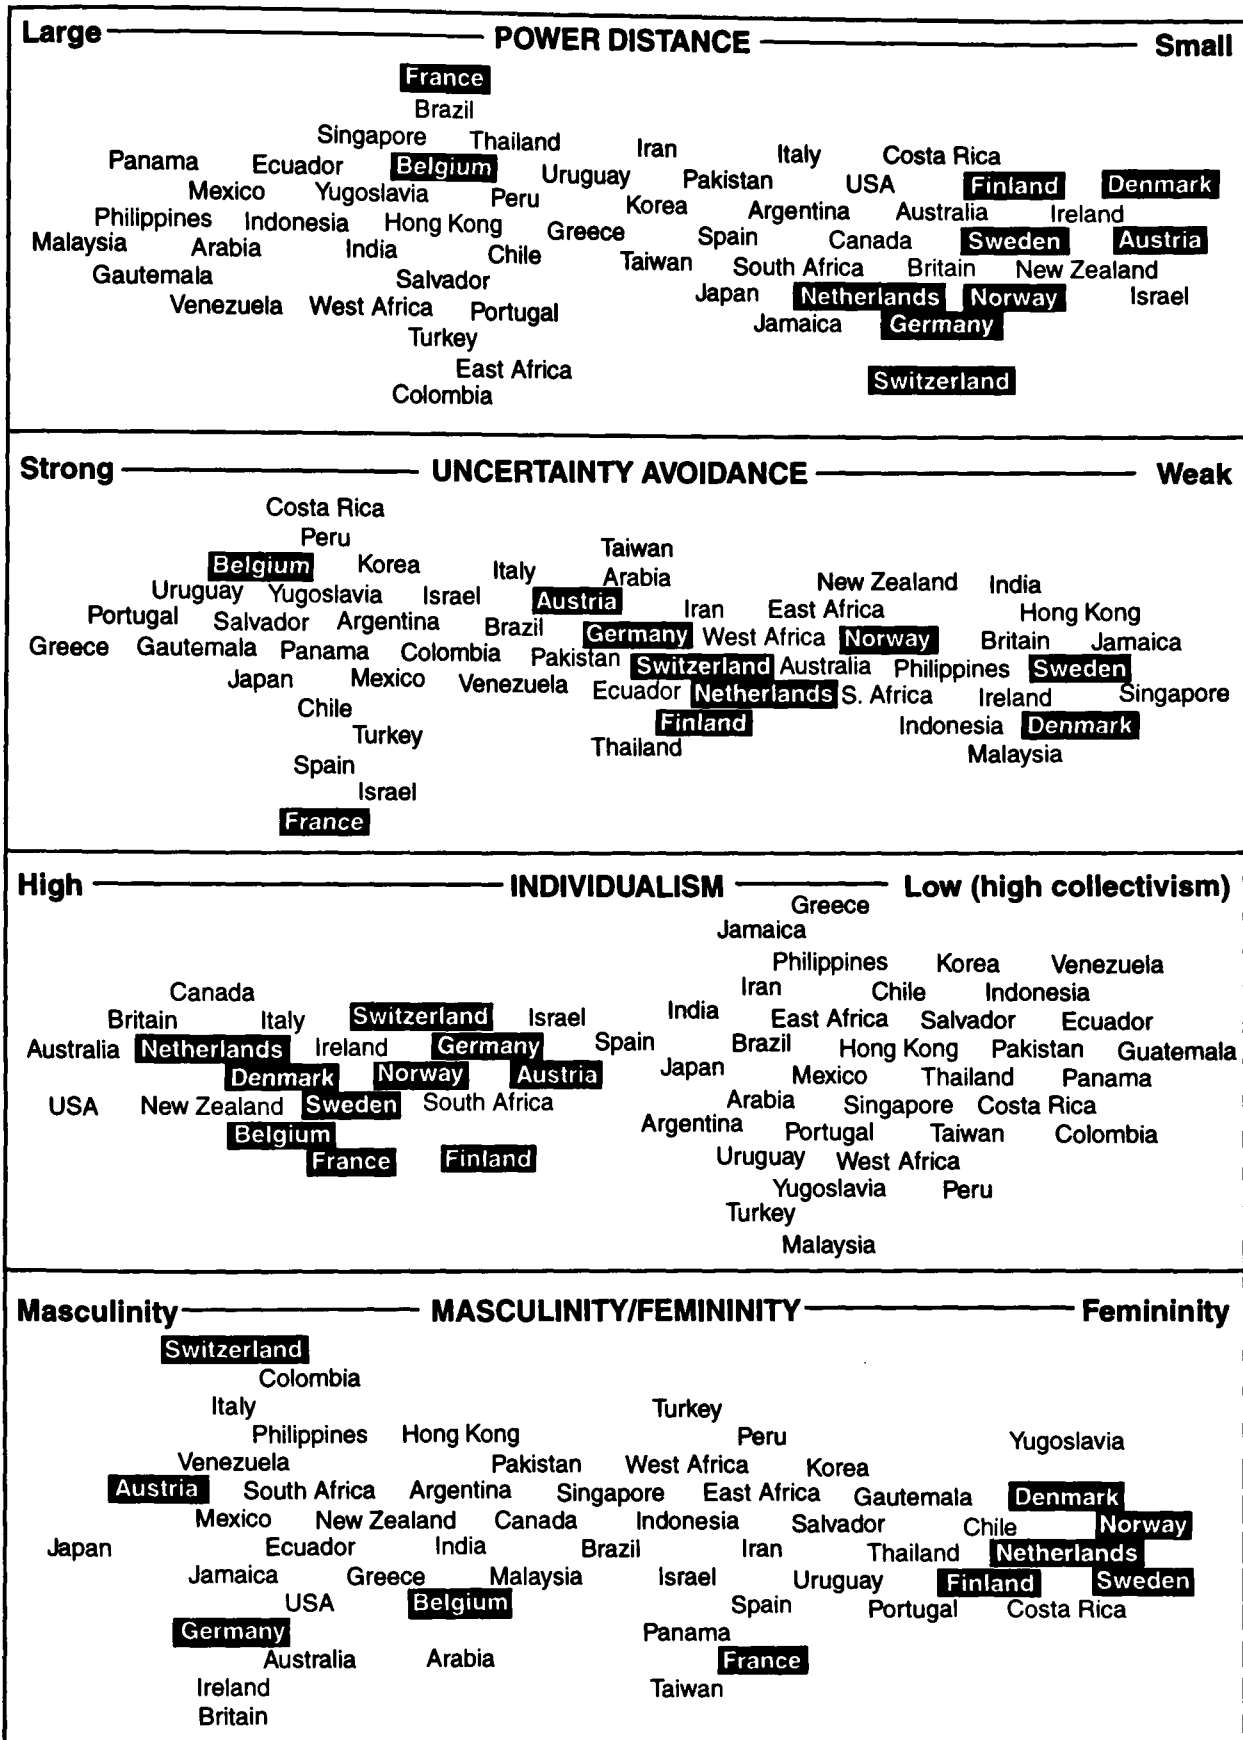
Large — POWER DISTANCE — Small

France
Brazil
Singapore Thailand Iran Italy Costa Rica
Panama Ecuador Belgium Uruguay Pakistan USA Finland Denmark
Mexico Yugoslavia Peru Korea Argentina Australia Ireland
Philippines Indonesia Hong Kong Greece Spain Canada Sweden Austria
Malaysia Arabia India Chile Taiwan South Africa Britain New Zealand
Gautemala Salvador
Venezuela West Africa Portugal Japan Netherlands Norway Israel
Turkey Jamaica Germany
East Africa
Colombia Switzerland

Strong — UNCERTAINTY AVOIDANCE — Weak

Costa Rica
Peru
Belgium Korea Italy Taiwan
Uruguay Yugoslavia Israel Austria Arabia New Zealand India
Portugal Salvador Argentina Brazil Iran East Africa Hong Kong
Greece Gautemala Panama Colombia Pakistan Germany West Africa Norway Britain Jamaica
Japan Mexico Venezuela Switzerland Australia Philippines Sweden
Ecuador Netherlands S. Africa Ireland Singapore
Chile Finland
Turkey Indonesia Denmark
Spain Thailand Malaysia
Israel
France

High — INDIVIDUALISM — Low (high collectivism)

Greece
Jamaica
Philippines Korea Venezuela
Canada Iran Chile Indonesia
Britain Italy Switzerland Israel India East Africa Salvador Ecuador
Australia Netherlands Ireland Germany Spain Brazil Hong Kong Pakistan Guatemala
Denmark Norway Austria Japan Mexico Thailand Panama
USA New Zealand Sweden South Africa Arabia Singapore Costa Rica
Belgium Argentina Portugal Taiwan Colombia
France Finland Uruguay West Africa
Yugoslavia Peru
Turkey
Malaysia

Masculinity — MASCULINITY/FEMININITY — Femininity

Switzerland
Colombia
Italy Turkey
Philippines Hong Kong Peru Yugoslavia
Venezuela Pakistan West Africa Korea
Austria South Africa Argentina Singapore East Africa Gautemala Denmark
Mexico New Zealand Canada Indonesia Salvador Chile Norway
Japan Ecuador India Brazil Iran Thailand Netherlands
Jamaica Greece Malaysia Israel Uruguay Finland Sweden
USA Belgium Spain Portugal Costa Rica
Germany Panama
Australia Arabia France
Ireland Taiwan
Britain